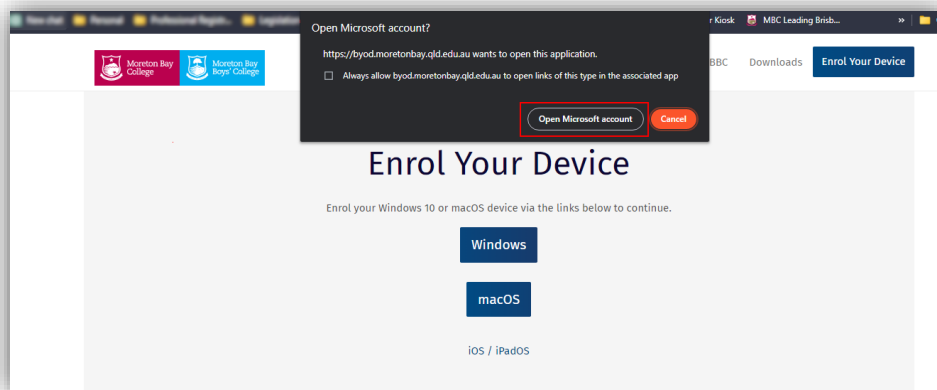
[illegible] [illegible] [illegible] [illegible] r Kiosk MBC Leading Brisb... »

Open Microsoft account?

https://byod.moretonbay.qld.edu.au wants to open this application.

Always allow byod.moretonbay.qld.edu.au to open links of this type in the associated app

Open Microsoft account

Cancel

Moreton Bay College

Moreton Bay Boys' College

BBC Downloads Enrol Your Device

Enrol Your Device

Enrol your Windows 10 or macOS device via the links below to continue.

Windows

macOS

iOS / iPadOS